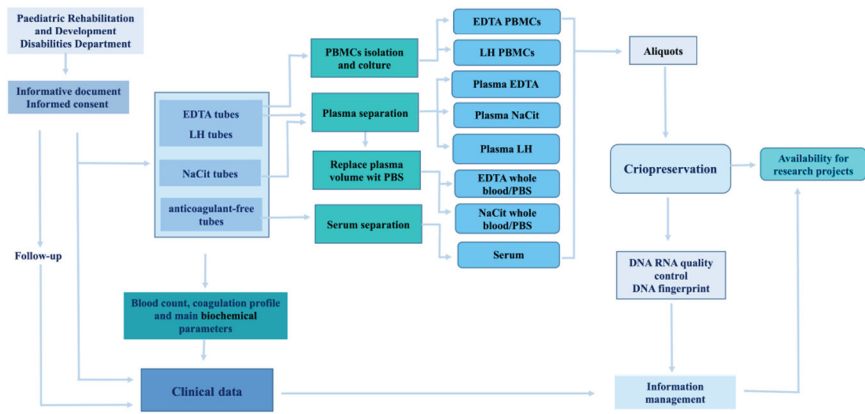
Paediatric Rehabilitation and Development Disabilities Department

Informative document Informed consent

EDTA tubes
LH tubes

NaCit tubes

anticoagulant-free tubes

PBMCs isolation and colture

Plasma separation

Replace plasma volume wit PBS

Serum separation

EDTA PBMCs

LH PBMCs

Plasma EDTA

Plasma NaCit

Plasma LH

EDTA whole blood/PBS

NaCit whole blood/PBS

Serum

Aliquots

Criopreservation

Availability for research projects

DNA RNA quality control
DNA fingerprint

Follow-up

Blood count, coagulation profile and main biochemical parameters

Clinical data

Information management